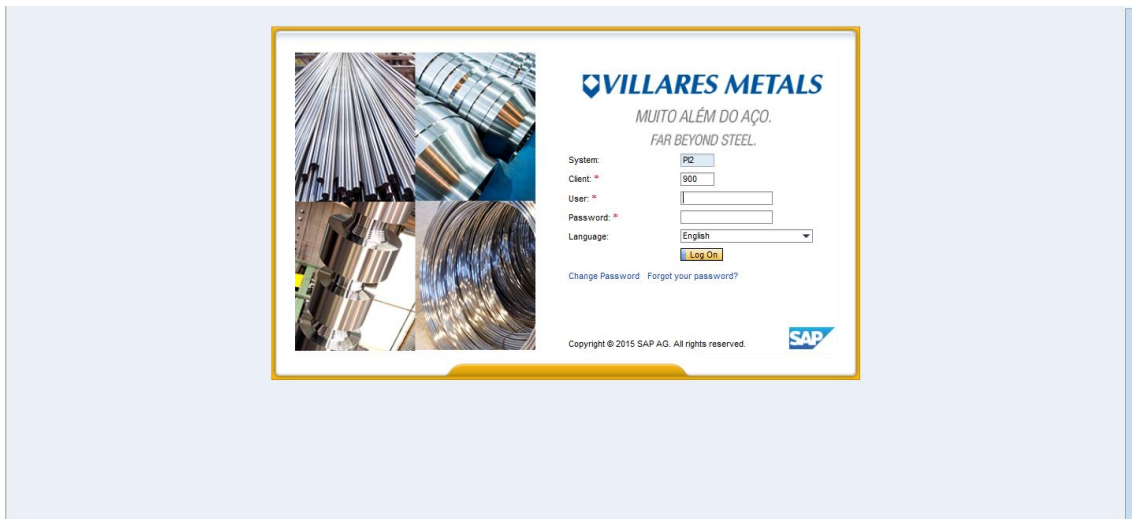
VILLARES METALS
MUITO ALÉM DO AÇO.
FAR BEYOND STEEL.

System: PI2
Client: * 900
User: *
Password: *
Language: English
Log On

Change Password Forgot your password?

Copyright © 2015 SAP AG. All rights reserved.
SAP